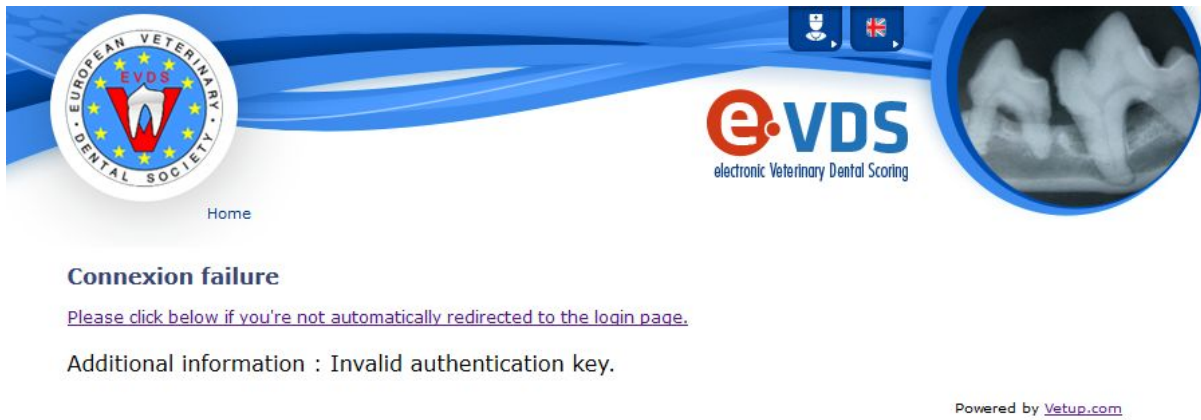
EUROPEAN VETERINARY DENTAL SOCIETY
EVDS

e-VDS
electronic Veterinary Dental Scoring

Home

Connexion failure

Please click below if you're not automatically redirected to the login page.

Additional information : Invalid authentication key.

Powered by Vetup.com